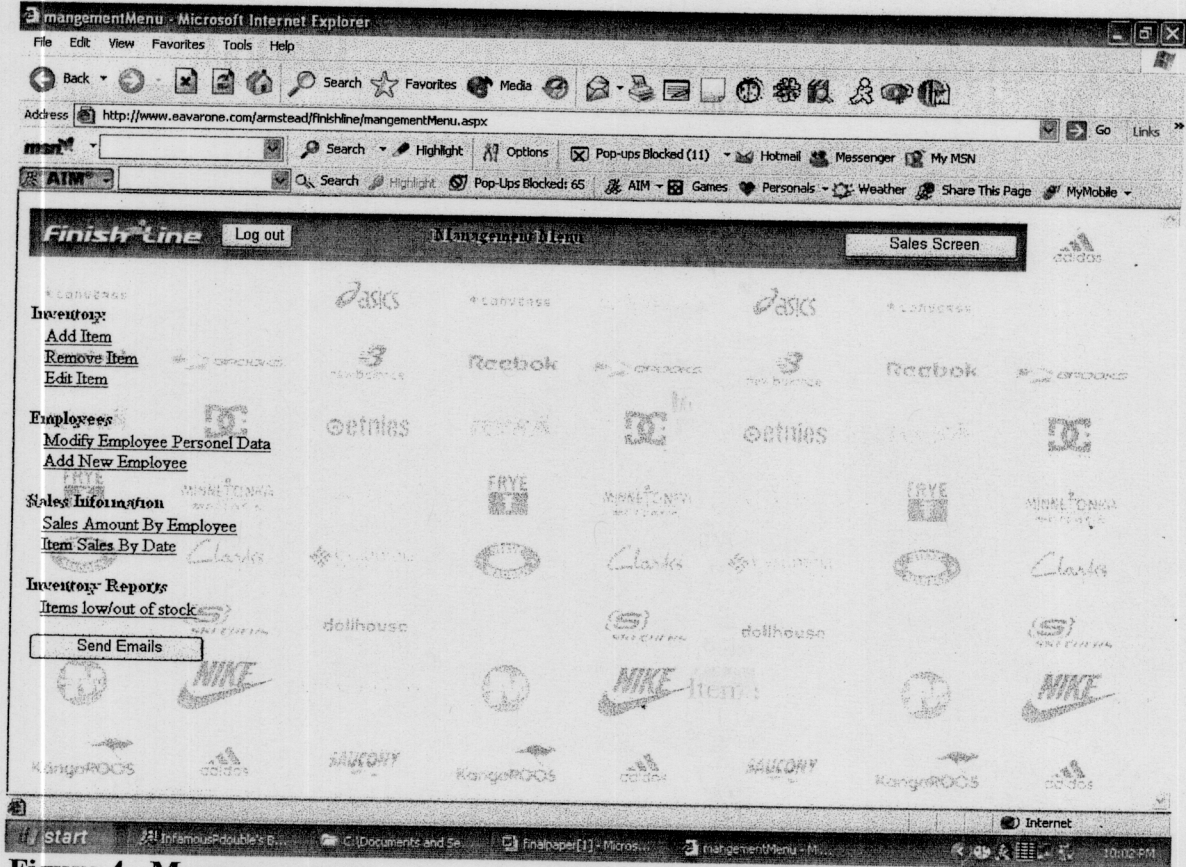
mangementMenu - Microsoft Internet Explorer

File Edit View Favorites Tools Help

Back Search Favorites Media

Address http://www.eavarone.com/armstead/finishline/mangementMenu.aspx

Go Links

msn Search Highlight Options Pop-ups Blocked (11) Hotmail Messenger My MSN

AIM Search Highlight Pop-Ups Blocked: 65 AIM Games Personals Weather Share This Page MyMobile

Finish Line Log out Management Menu Sales Screen

Inventory
Add Item
Remove Item
Edit Item

Employees
Modify Employee Personel Data
Add New Employee

Sales Information
Sales Amount By Employee
Item Sales By Date

Inventory Reports
Items low/out of stock

Send Emails

asics converse Reebok brooks new balance etnies DC FRYE MINNETONKA Clarks dollhouse SKECHERS NIKE KangaROOS adidas SAUCONY

Internet

start InfamousPdouble's B... C:\Documents and Se... finalpaper[1] - Micros... mangementMenu - Mi... 10:02 PM

Figure 4 M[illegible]